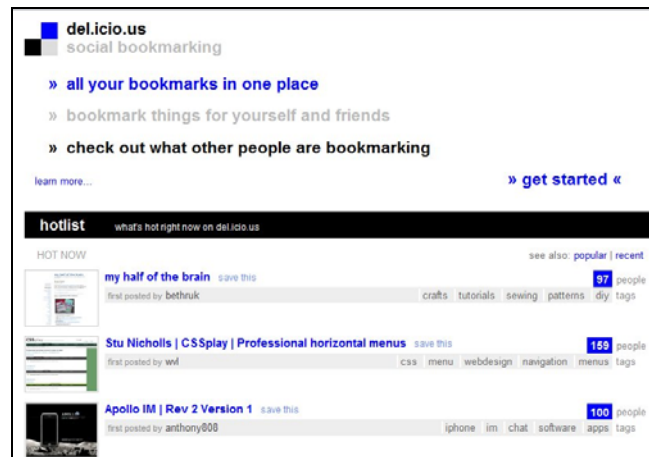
del.icio.us
social bookmarking

» all your bookmarks in one place

» bookmark things for yourself and friends

» check out what other people are bookmarking

learn more...

» get started «

hotlist what's hot right now on del.icio.us

HOT NOW

see also: popular | recent

my half of the brain save this
first posted by bethruk
crafts tutorials sewing patterns diy tags
97 people

Stu Nicholls | CSSplay | Professional horizontal menus save this
first posted by wvl
css menu webdesign navigation menus tags
159 people

Apollo IM | Rev 2 Version 1 save this
first posted by anthony808
iphone im chat software apps tags
100 people